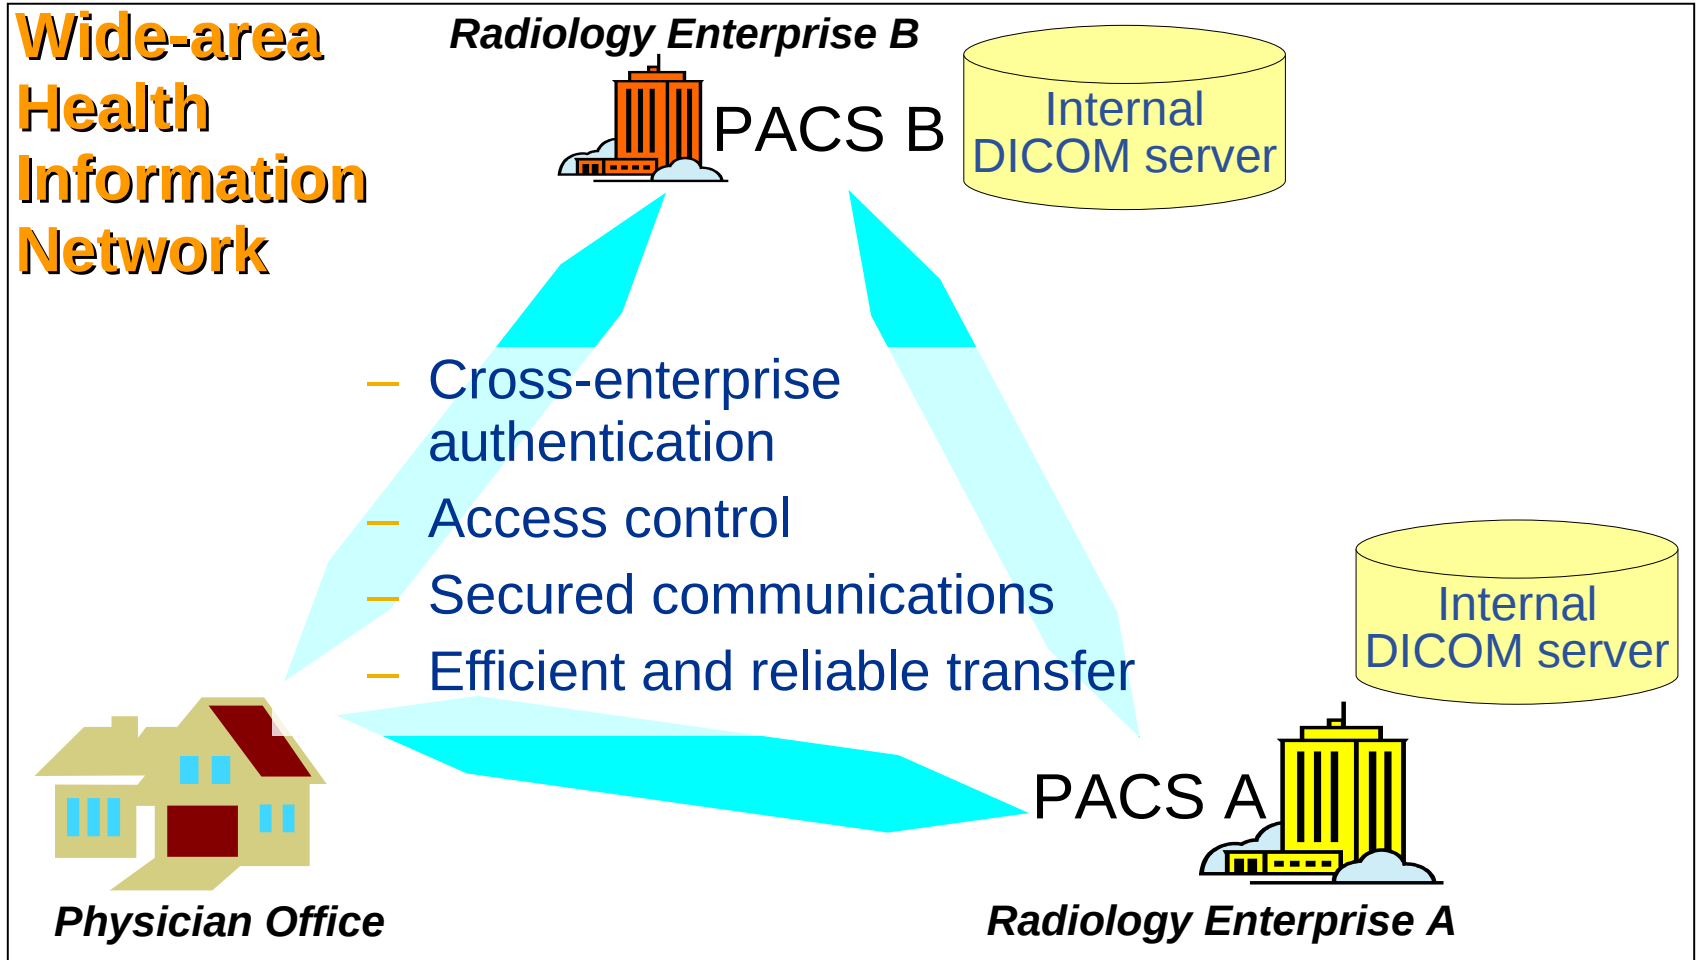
Wide-area Health Information Network

Radiology Enterprise B

PACS B

Internal DICOM server

– Cross-enterprise authentication
– Access control
– Secured communications
– Efficient and reliable transfer

Internal DICOM server

PACS A

Physician Office

Radiology Enterprise A